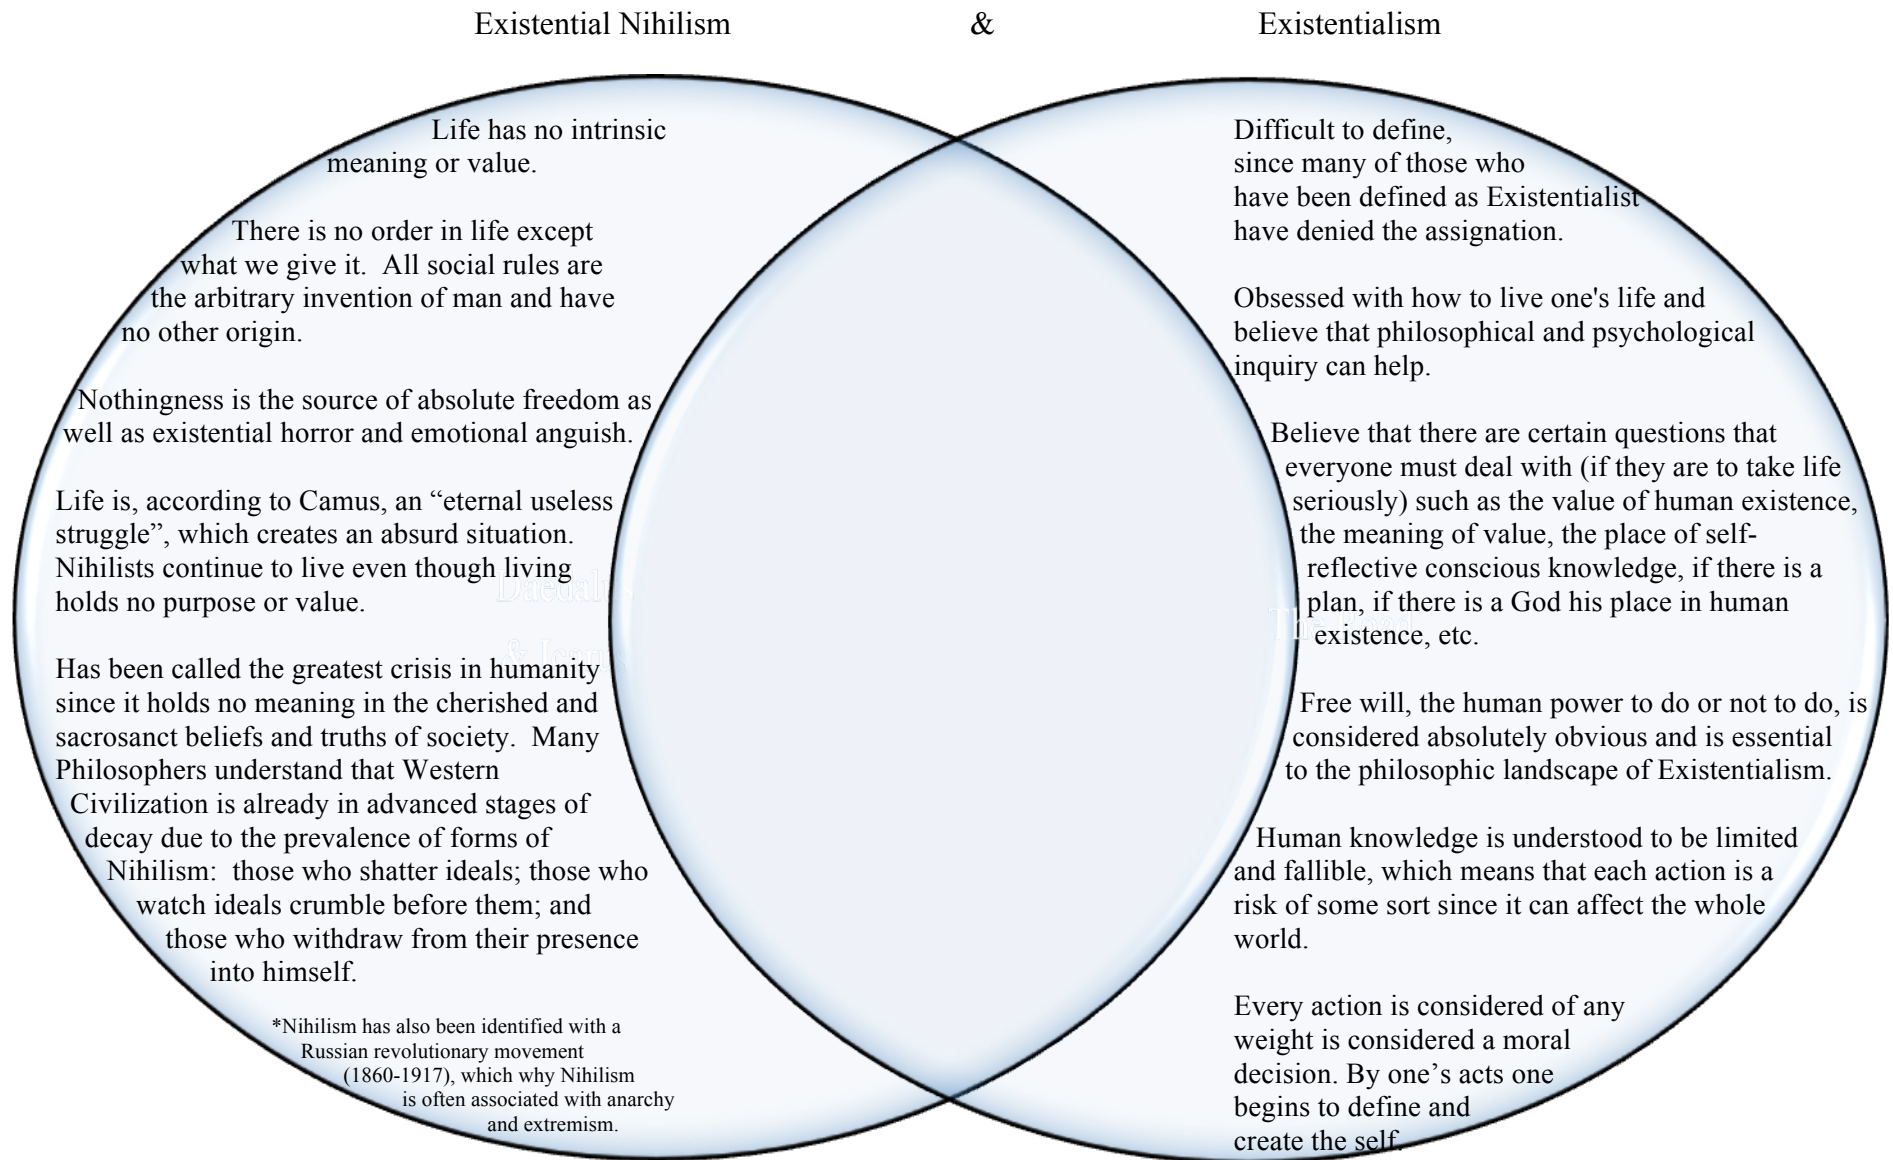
Existential Nihilism & Existentialism

Life has no intrinsic meaning or value.

There is no order in life except what we give it. All social rules are the arbitrary invention of man and have no other origin.

Nothingness is the source of absolute freedom as well as existential horror and emotional anguish.

Life is, according to Camus, an “eternal useless struggle”, which creates an absurd situation. Nihilists continue to live even though living holds no purpose or value.

Has been called the greatest crisis in humanity since it holds no meaning in the cherished and sacrosanct beliefs and truths of society. Many Philosophers understand that Western Civilization is already in advanced stages of decay due to the prevalence of forms of Nihilism: those who shatter ideals; those who watch ideals crumble before them; and those who withdraw from their presence into himself.

*Nihilism has also been identified with a Russian revolutionary movement (1860-1917), which why Nihilism is often associated with anarchy and extremism.

Daedalus & Icarus

The Road

Difficult to define, since many of those who have been defined as Existentialist have denied the assignation.

Obsessed with how to live one's life and believe that philosophical and psychological inquiry can help.

Believe that there are certain questions that everyone must deal with (if they are to take life seriously) such as the value of human existence, the meaning of value, the place of self-reflective conscious knowledge, if there is a plan, if there is a God his place in human existence, etc.

Free will, the human power to do or not to do, is considered absolutely obvious and is essential to the philosophic landscape of Existentialism.

Human knowledge is understood to be limited and fallible, which means that each action is a risk of some sort since it can affect the whole world.

Every action is considered of any weight is considered a moral decision. By one’s acts one begins to define and create the self.